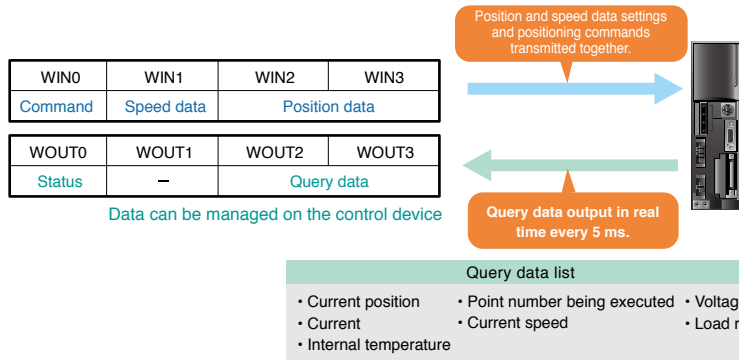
Position and speed data settings and positioning commands transmitted together.

| WIN0 | WIN1 | WIN2 | WIN3 |
|---|---|---|---|
| Command | Speed data | Position data | |

| WOUT0 | WOUT1 | WOUT2 | WOUT3 |
|---|---|---|---|
| Status | – | Query data | |

Data can be managed on the control device

Query data output in real time every 5 ms.

Query data list

• Current position
• Current
• Internal temperature

• Point number being executed
• Current speed

• Voltag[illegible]
• Load r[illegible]